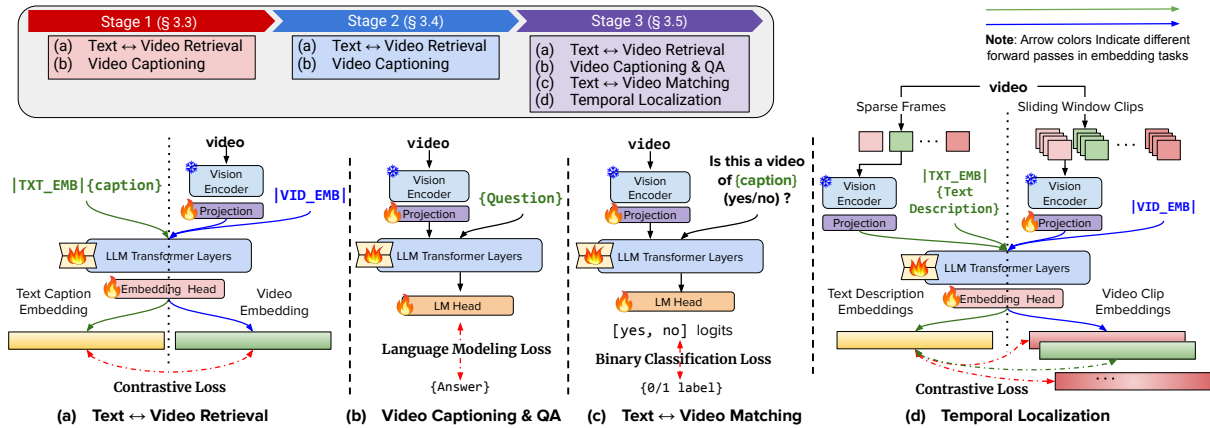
Stage 1 (§ 3.3)
(a) Text ↔ Video Retrieval
(b) Video Captioning

Stage 2 (§ 3.4)
(a) Text ↔ Video Retrieval
(b) Video Captioning

Stage 3 (§ 3.5)
(a) Text ↔ Video Retrieval
(b) Video Captioning & QA
(c) Text ↔ Video Matching
(d) Temporal Localization

Note: Arrow colors Indicate different forward passes in embedding tasks

video
|TXT_EMB|{caption}
Vision Encoder
Projection
|VID_EMB|
LLM Transformer Layers
Embedding Head
Text Caption Embedding
Video Embedding
Contrastive Loss
(a) Text ↔ Video Retrieval

video
Vision Encoder
Projection
{Question}
LLM Transformer Layers
LM Head
Language Modeling Loss
{Answer}
(b) Video Captioning & QA

video
Vision Encoder
Projection
Is this a video of {caption} (yes/no) ?
LLM Transformer Layers
LM Head
[yes, no] logits
Binary Classification Loss
{0/1 label}
(c) Text ↔ Video Matching

video
Sparse Frames
Sliding Window Clips
...
...
Vision Encoder
Projection
|TXT_EMB|{Text Description}
Vision Encoder
Projection
|VID_EMB|
LLM Transformer Layers
Embedding Head
Text Description Embeddings
Video Clip Embeddings
...
Contrastive Loss
(d) Temporal Localization